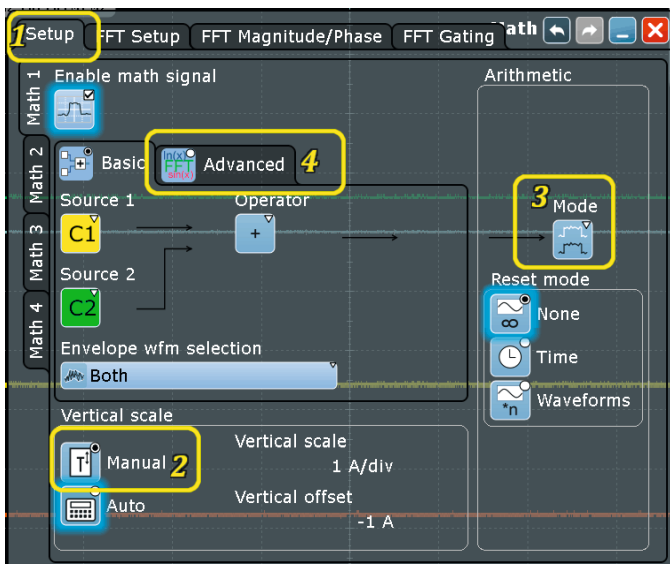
1 Setup
FFT Setup
FFT Magnitude/Phase
FFT Gating
Math

Math 1
Math 2
Math 3
Math 4

Enable math signal

Basic
ln(x) FFT sin(x) Advanced 4

Source 1
C1
Operator
+
Source 2
C2

Envelope wfm selection
Both

Arithmetic
3 Mode
Reset mode
None
Time
Waveforms

Vertical scale
Manual 2
Auto
Vertical scale
1 A/div
Vertical offset
-1 A